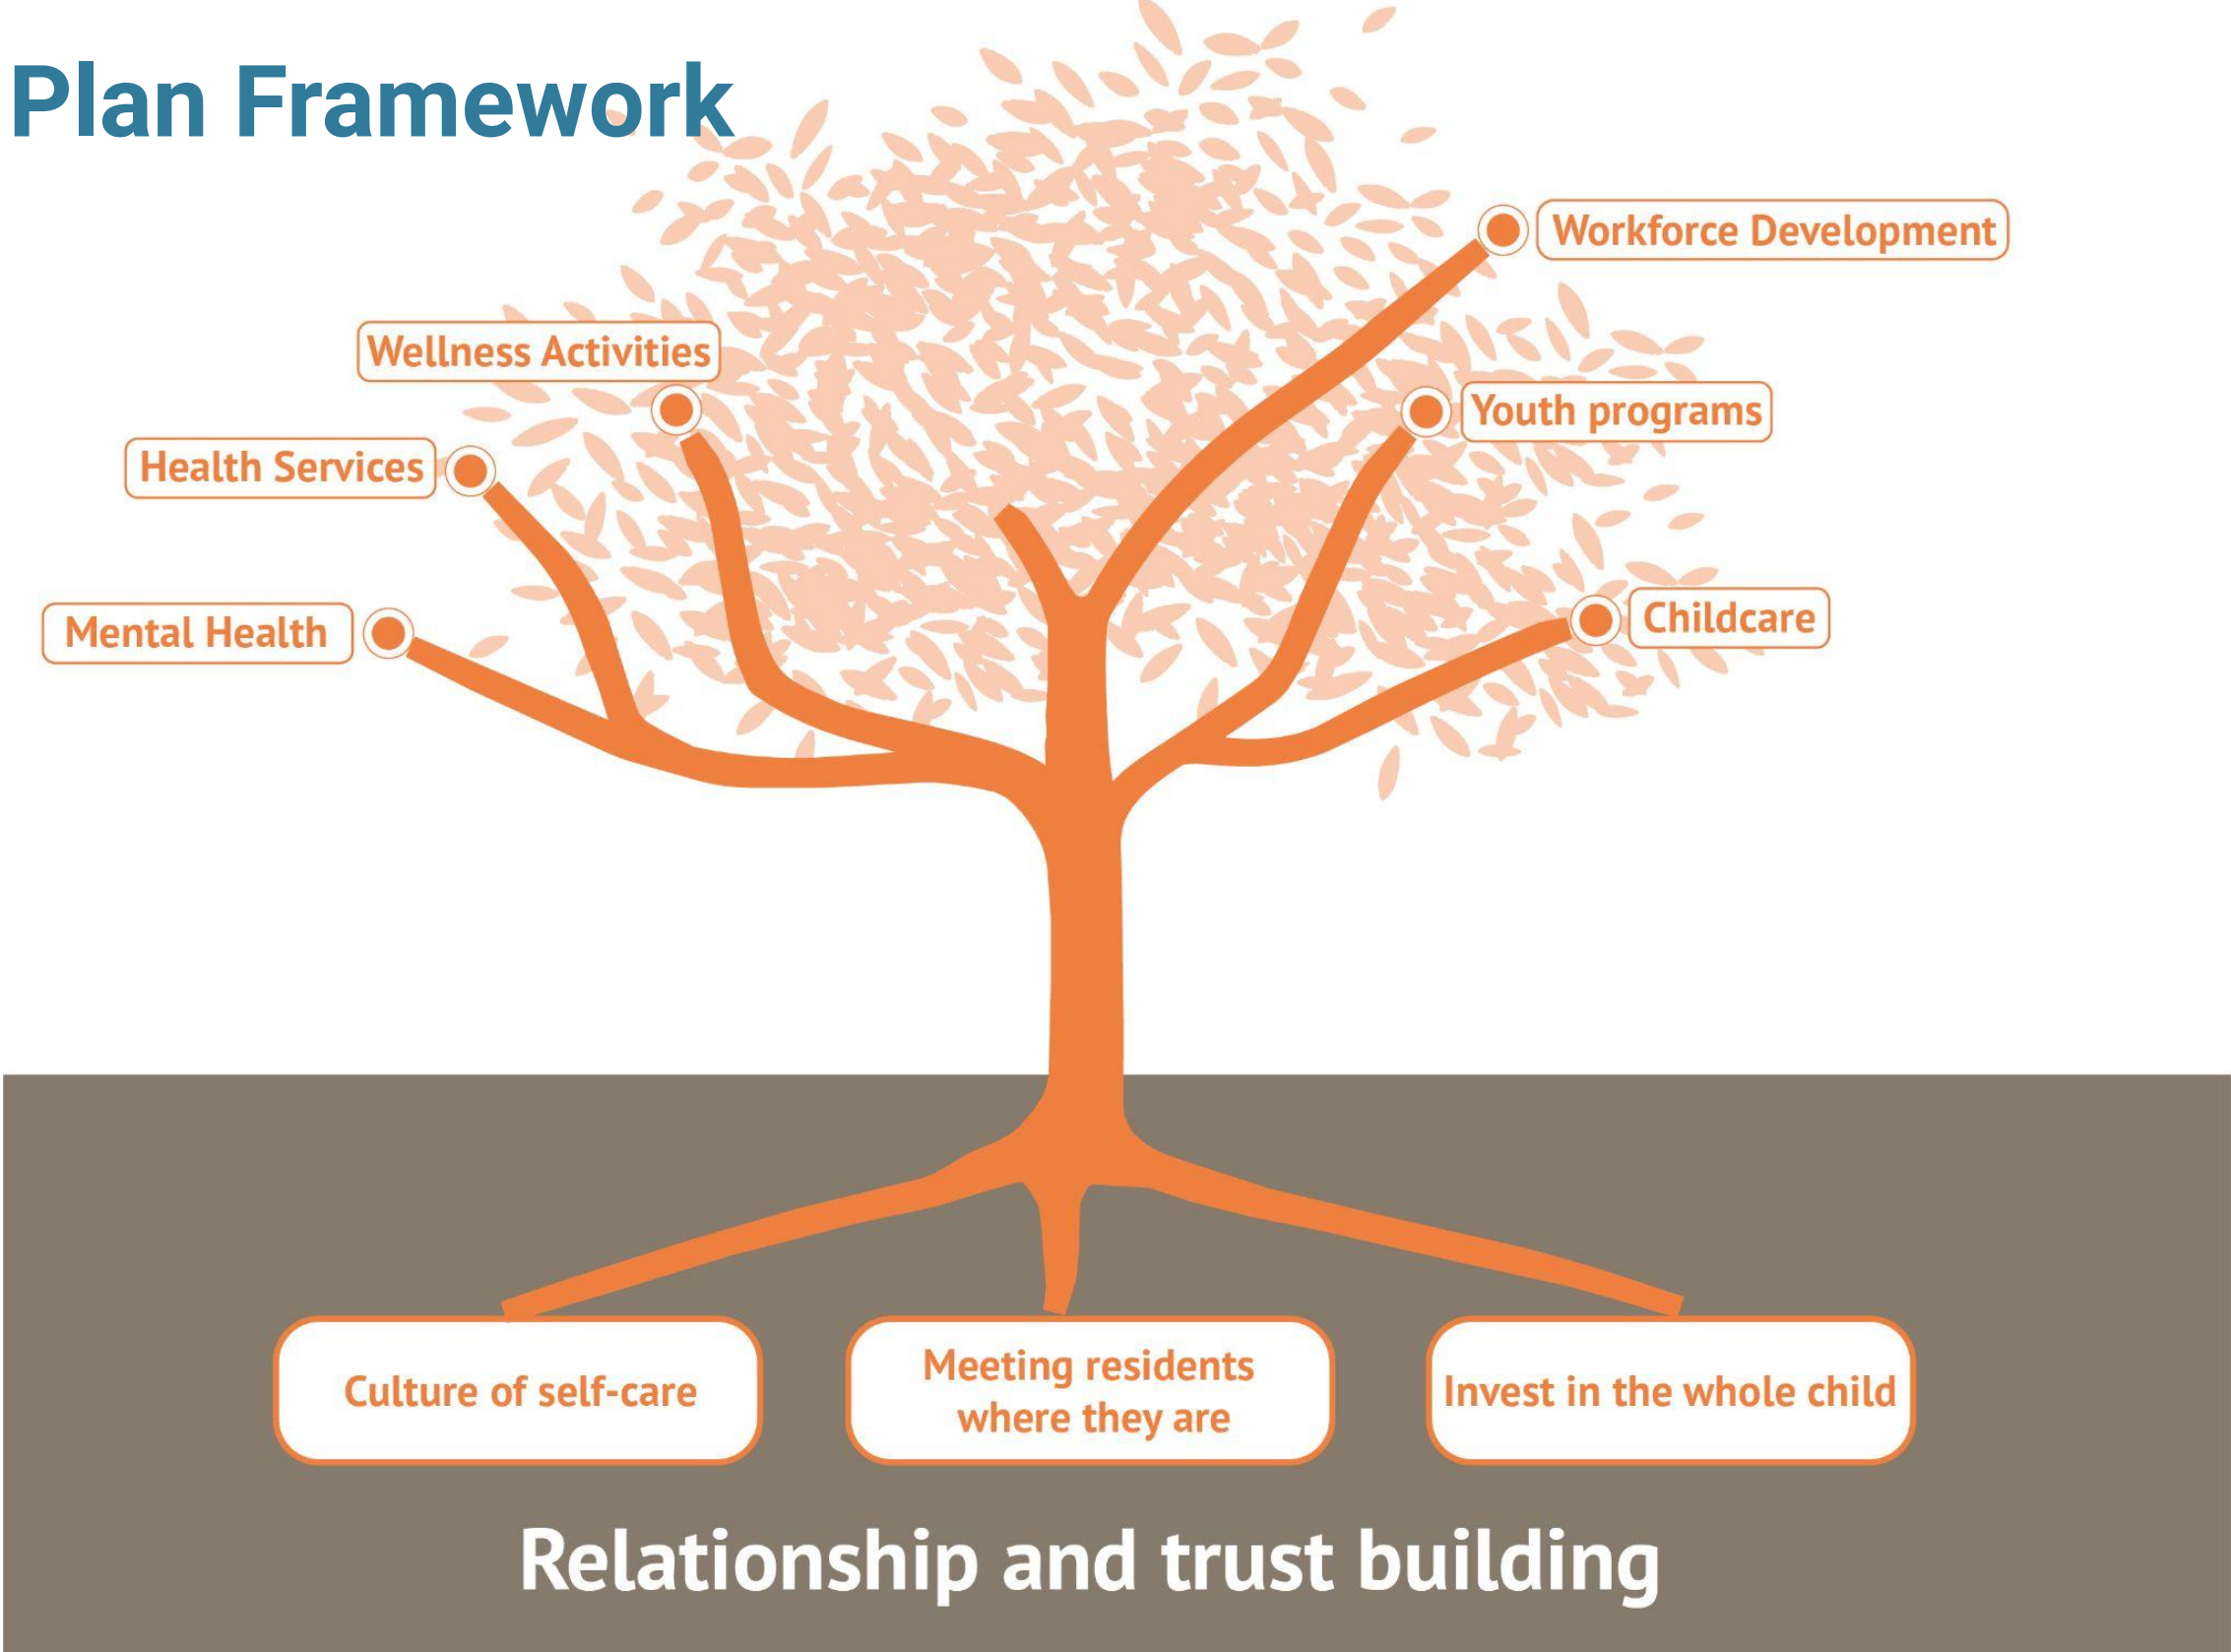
Plan Framework

Workforce Development

Wellness Activities

Youth programs

Health Services

Mental Health

Childcare

Culture of self-care

Meeting residents where they are

Invest in the whole child

Relationship and trust building